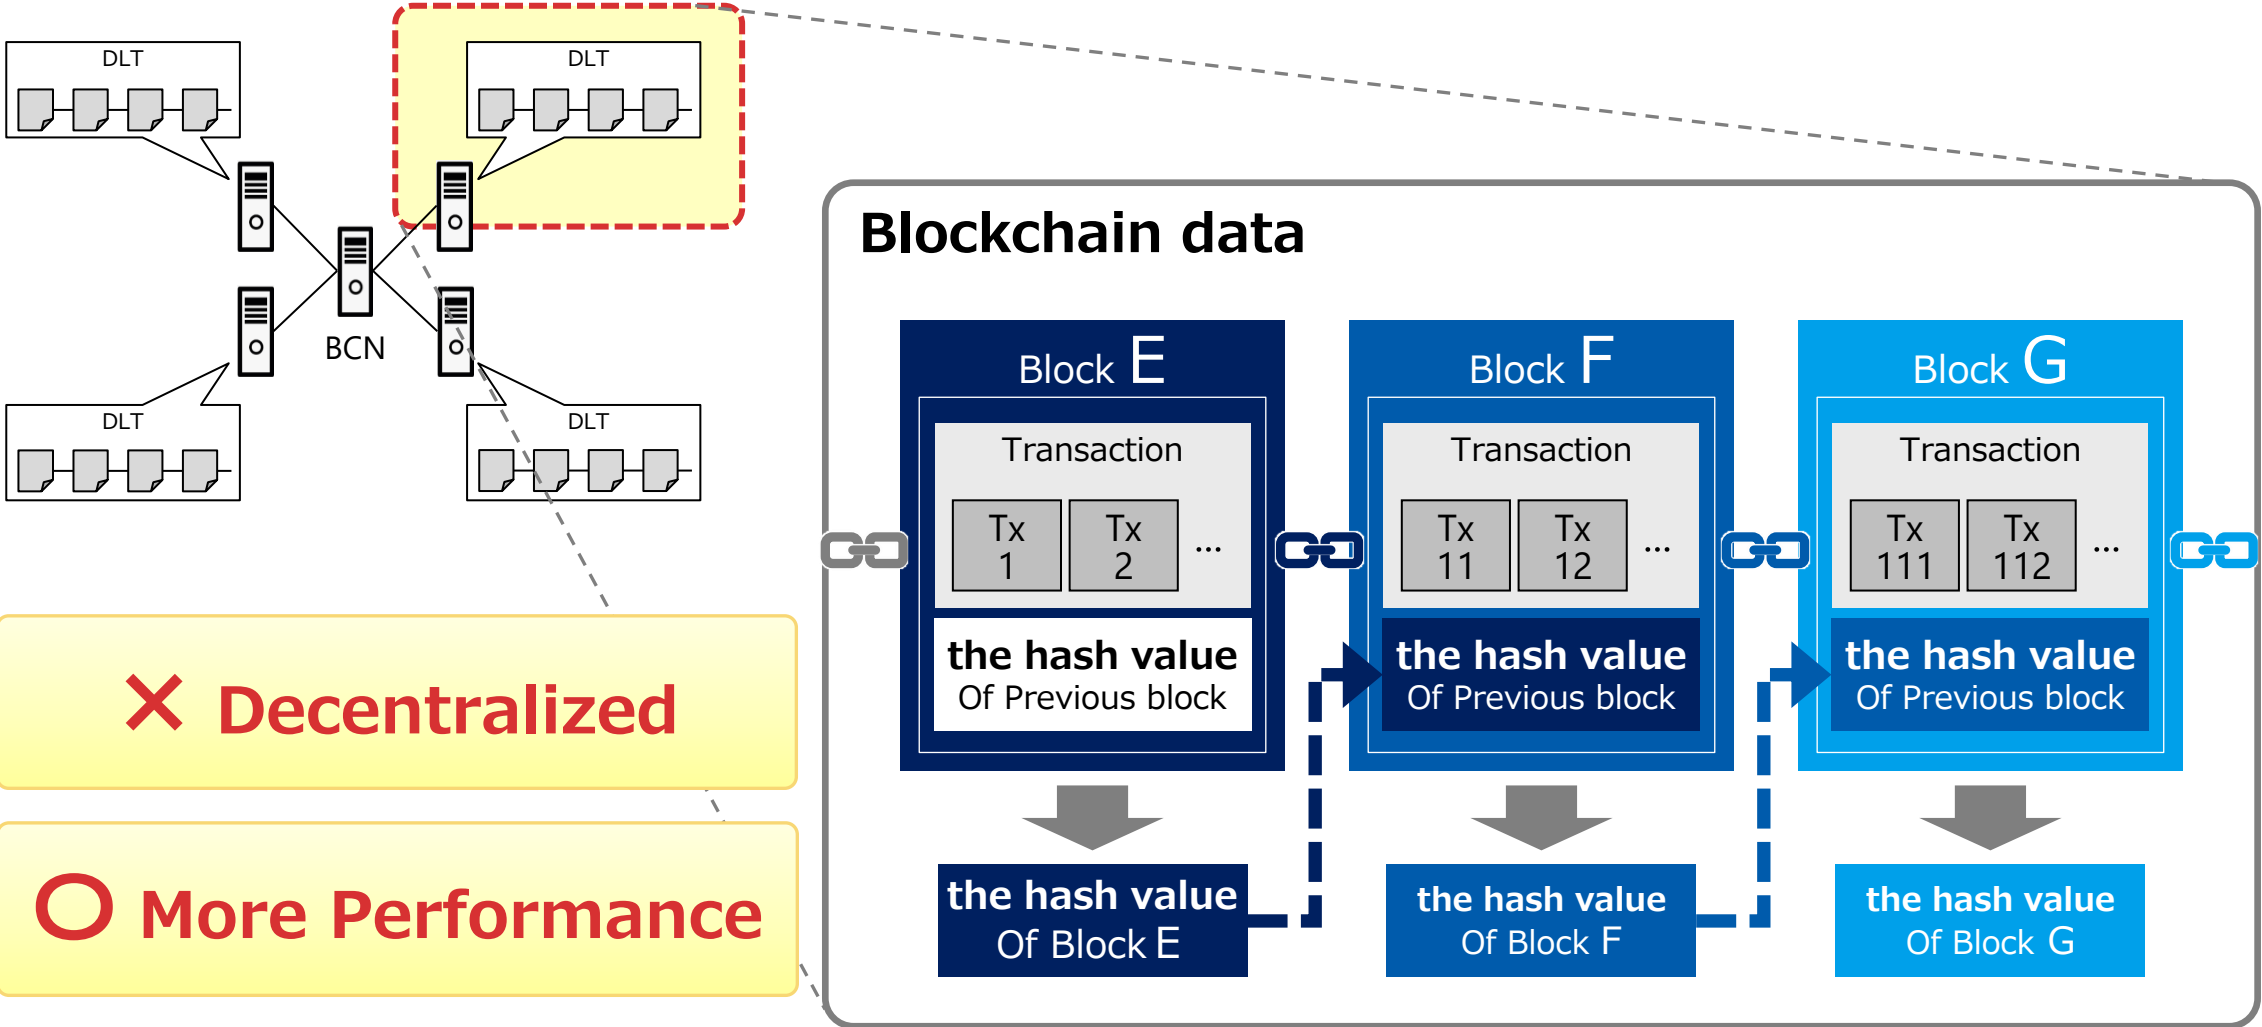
DLT

DLT

BCN

DLT

DLT

× Decentralized

○ More Performance

Blockchain data

Block E

Transaction

Tx 1

Tx 2

…

the hash value
Of Previous block

the hash value
Of Block E

Block F

Transaction

Tx 11

Tx 12

…

the hash value
Of Previous block

the hash value
Of Block F

Block G

Transaction

Tx 111

Tx 112

…

the hash value
Of Previous block

the hash value
Of Block G